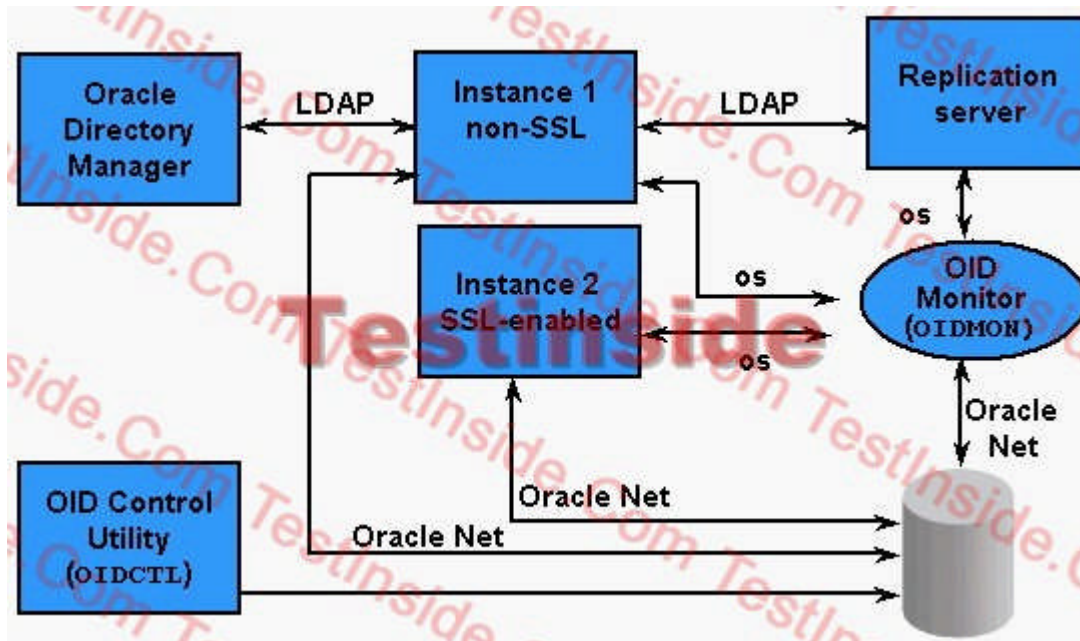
Oracle Directory Manager

LDAP

Instance 1 non-SSL

LDAP

Replication server

os

Instance 2 SSL-enabled

os

os

OID Monitor (OIDMON)

Oracle Net

OID Control Utility (OIDCTL)

Oracle Net

Oracle Net

TestInside

TestInside.Com TestInside.Com TestInside.Com TestInside.Com TestInside.Com TestInside.Com